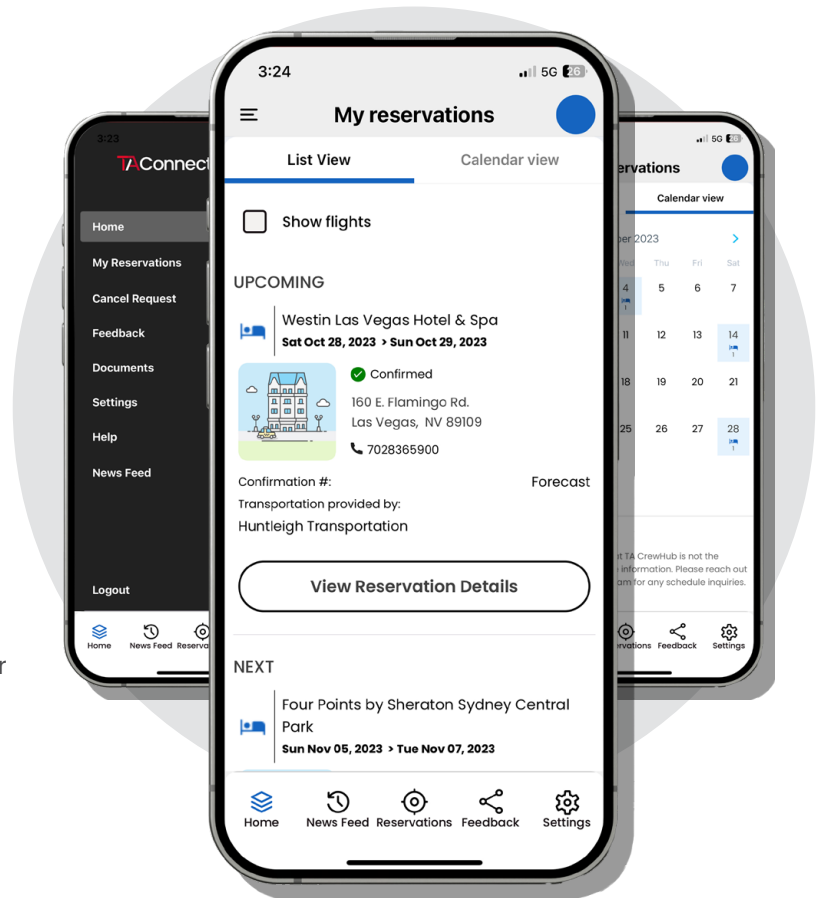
3:23
TAConnect
Home
My Reservations
Cancel Request
Feedback
Documents
Settings
Help
News Feed
Logout
Home News Feed Reserva

3:24
5G 26
My reservations
List View
Calendar view
Show flights
UPCOMING
Westin Las Vegas Hotel & Spa
Sat Oct 28, 2023 > Sun Oct 29, 2023
Confirmed
160 E. Flamingo Rd.
Las Vegas, NV 89109
7028365900
Confirmation #:
Forecast
Transportation provided by:
Huntleigh Transportation
View Reservation Details
NEXT
Four Points by Sheraton Sydney Central Park
Sun Nov 05, 2023 > Tue Nov 07, 2023
Home News Feed Reservations Feedback Settings

5G 26
rvations
Calendar view
ber 2023
Wed Thu Fri Sat
4 5 6 7
1
11 12 13 14
1
18 19 20 21
25 26 27 28
1
t TA CrewHub is not the
information. Please reach out
am for any schedule inquiries.
rvations Feedback Settings

r